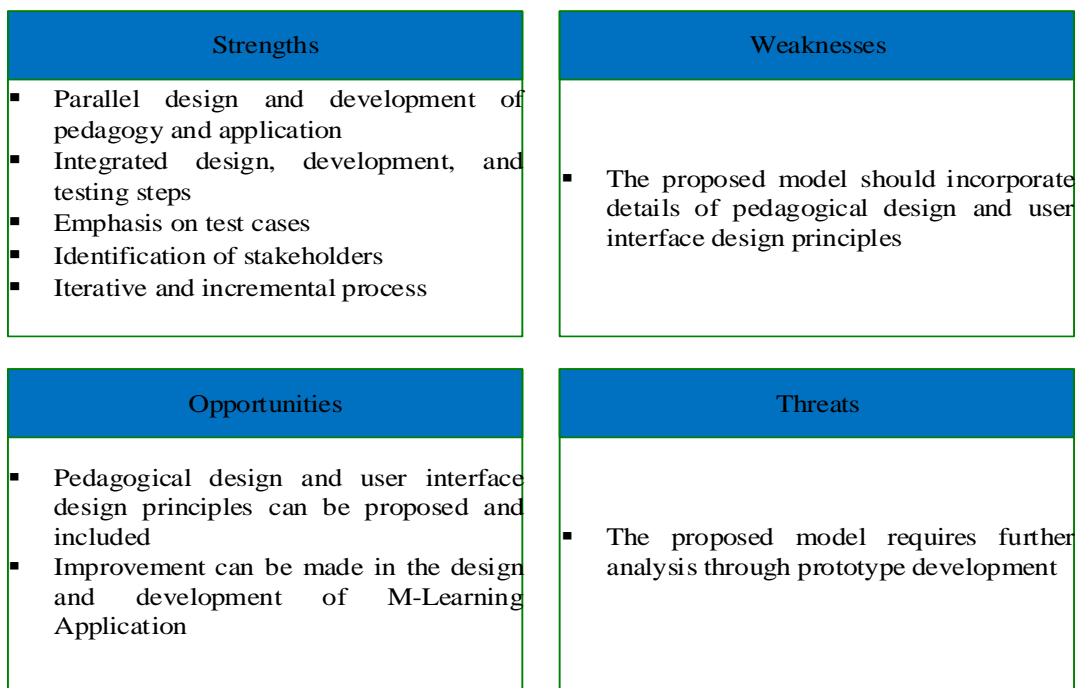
Strengths

- Parallel design and development of pedagogy and application
- Integrated design, development, and testing steps
- Emphasis on test cases
- Identification of stakeholders
- Iterative and incremental process

Weaknesses

- The proposed model should incorporate details of pedagogical design and user interface design principles

Opportunities

- Pedagogical design and user interface design principles can be proposed and included
- Improvement can be made in the design and development of M-Learning Application

Threats

- The proposed model requires further analysis through prototype development